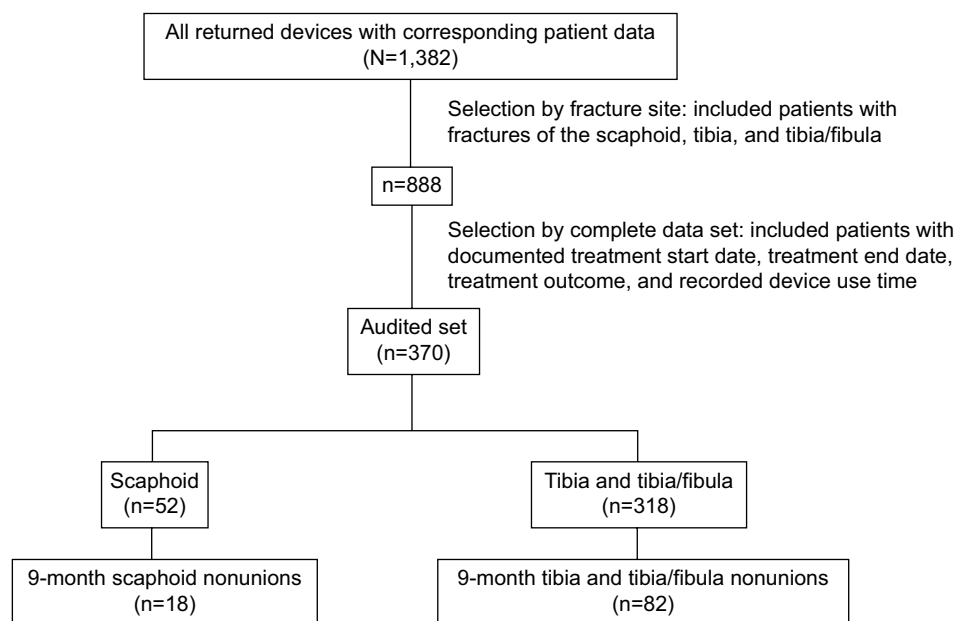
All returned devices with corresponding patient data
(N=1,382)

Selection by fracture site: included patients with fractures of the scaphoid, tibia, and tibia/fibula

n=888

Selection by complete data set: included patients with documented treatment start date, treatment end date, treatment outcome, and recorded device use time

Audited set
(n=370)

Scaphoid
(n=52)

Tibia and tibia/fibula
(n=318)

9-month scaphoid nonunions
(n=18)

9-month tibia and tibia/fibula nonunions
(n=82)